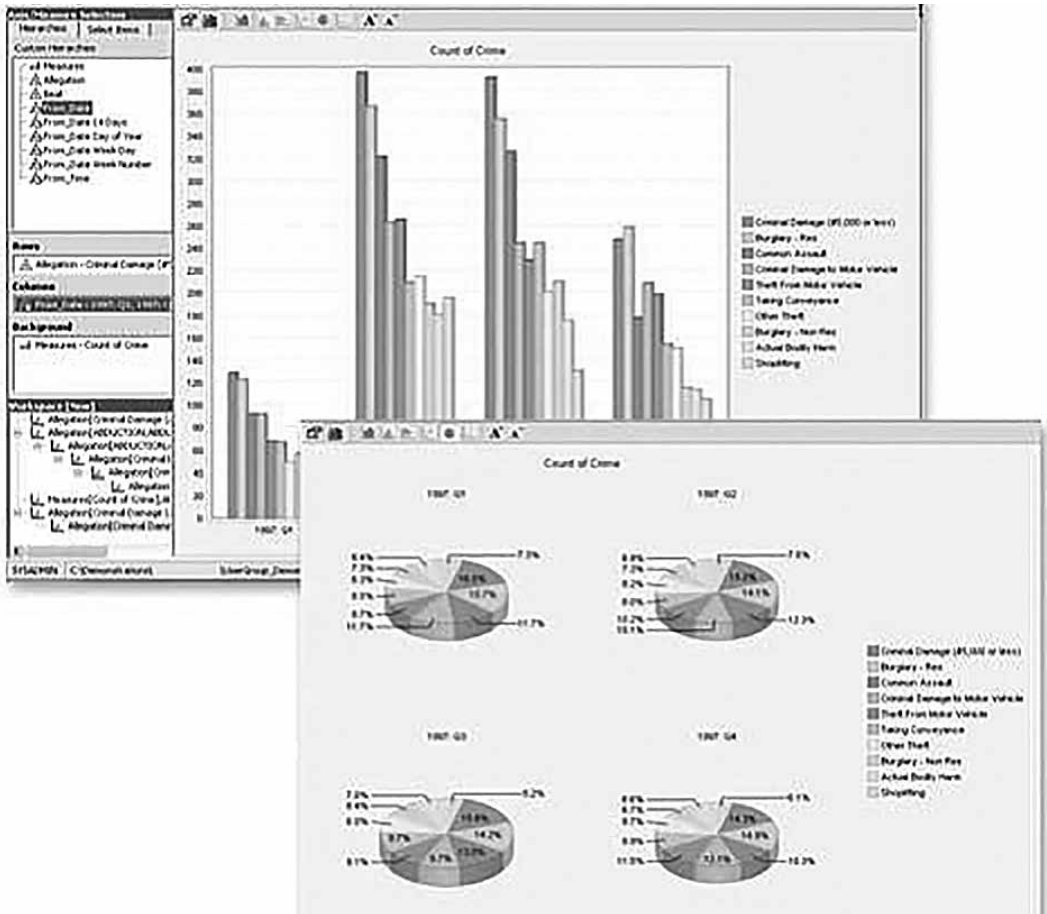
Axis/Measures Selection
Hierarchies | Select Items
Custom Hierarchies
Measures
Allegation
Beat
From_Date
From_Date (4 Days)
From_Date Day of Year
From_Date Week Day
From_Date Week Number
From_Time

Rows
Allegation - Criminal Damage (#5

Columns
From_Date - 1997 Q1, 1997 Q

Background
Measures - Count of Crime

Workspace [New]
Allegation[Criminal Damage (
Allegation[ABDUCTION,ABDU
Allegation[ABDUCTION,A
Allegation[Criminal
Allegation[Crim
Allegation
Measures[Count of Crime],All
Allegation[Criminal Damage (
Allegation[Criminal Dama

SYSADMIN | C:\Demo\crh.store | SilverGroup_Demo

Count of Crime

400
380
360
340
320
300
280
260
240
220
200
180
160
140
120
100
80
60
40
20
0

1997 Q1

Criminal Damage (#5,000 or less)
Burglary - Res
Common Assault
Criminal Damage to Motor Vehicle
Theft From Motor Vehicle
Taking Conveyance
Other Theft
Burglary - Non Res
Actual Bodily Harm
Shoplifting

Count of Crime

1997 Q1
6.4%
7.3%
8.3%
8.3%
8.7%
11.7%
7.3%
16.5%
10.7%
11.7%

1997 Q2
6.9%
7.2%
8.2%
8.0%
10.2%
10.1%
7.6%
15.2%
14.1%
12.3%

1997 Q3
7.0%
6.4%
9.0%
9.7%
9.1%
9.7%
6.2%
15.8%
14.2%
13.0%

1997 Q4
6.6%
6.7%
9.0%
11.5%
6.1%
14.2%
14.8%
13.1%
10.3%

Criminal Damage (#5,000 or less)
Burglary - Res
Common Assault
Criminal Damage to Motor Vehicle
Theft From Motor Vehicle
Taking Conveyance
Other Theft
Burglary - Non Res
Actual Bodily Harm
Shoplifting